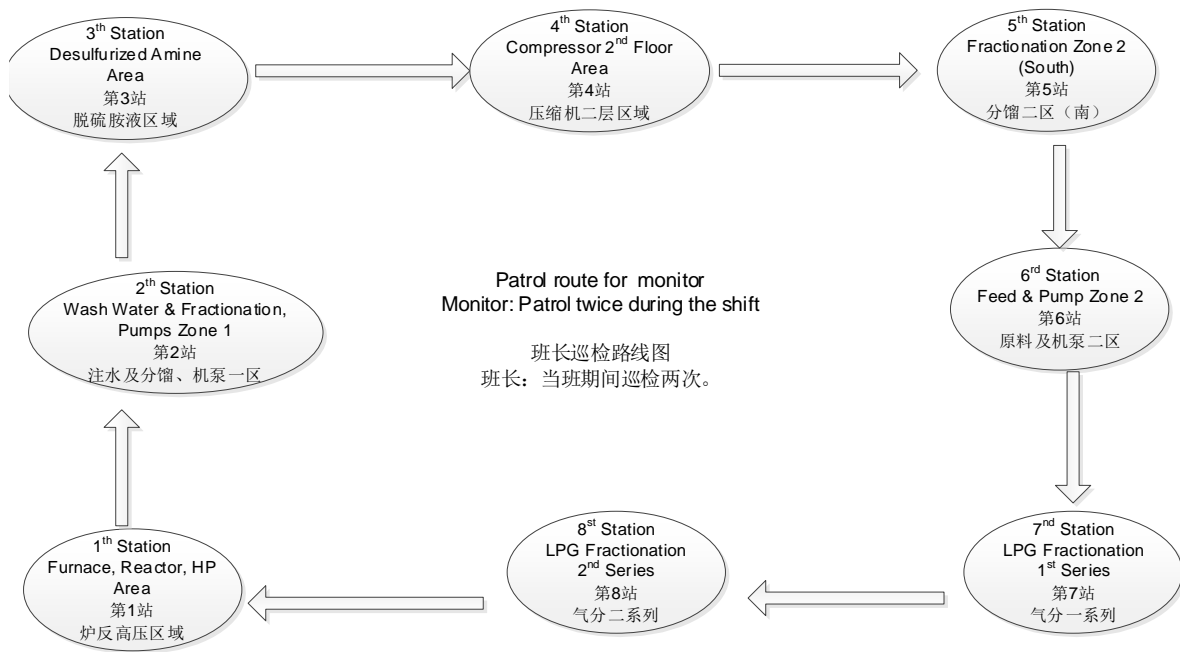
3$^{th}$ Station
Desulfurized Amine Area
第3站
脱硫胺液区域

4$^{th}$ Station
Compressor 2$^{nd}$ Floor Area
第4站
压缩机二层区域

5$^{th}$ Station
Fractionation Zone 2 (South)
第5站
分馏二区（南）

Patrol route for monitor
Monitor: Patrol twice during the shift

班长巡检路线图
班长：当班期间巡检两次。

2$^{th}$ Station
Wash Water & Fractionation, Pumps Zone 1
第2站
注水及分馏、机泵一区

6$^{rd}$ Station
Feed & Pump Zone 2
第6站
原料及机泵二区

1$^{th}$ Station
Furnace, Reactor, HP Area
第1站
炉反高压区域

8$^{st}$ Station
LPG Fractionation 2$^{nd}$ Series
第8站
气分二系列

7$^{nd}$ Station
LPG Fractionation 1$^{st}$ Series
第7站
气分一系列